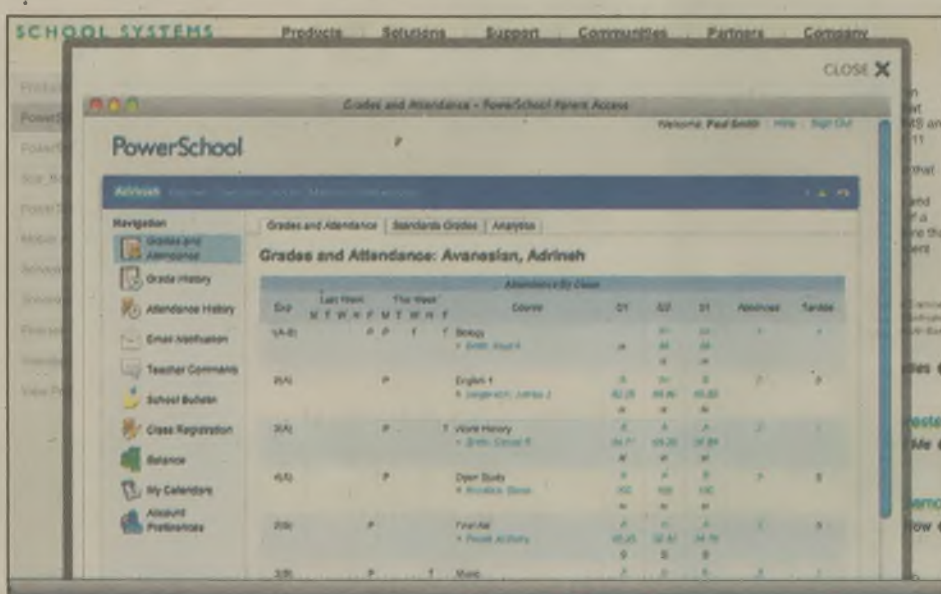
SCHOOL SYSTEMS Products Solutions Support Communities Partners Company

CLOSE ✕

Grades and Attendance - PowerSchool Parent Access

Welcome, Paul Smith | Help | Sign Out

PowerSchool

Adrineh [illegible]

Navigation

Grades and Attendance

Grade History

Attendance History

Email Notification

Teacher Comments

School Bulletin

Class Registration

Balance

My Calendars

Account Preferences

Grades and Attendance | Standards Grades | Analytics

Grades and Attendance: Avanesian, Adrineh

Attendance By Class

| Exp | Last Week M T W H F | This Week M T W H F | Course | Q1 | Q2 | S1 | Absences | Tardies |
|---|---|---|---|---|---|---|---|---|
| 1(A-E) | P P T | T | Biology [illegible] | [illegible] | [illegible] | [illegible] | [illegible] | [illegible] |
| 2(A) | P | | English 1 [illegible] | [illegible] | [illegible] | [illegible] | 7 | 7 |
| 3(A) | P | T | World History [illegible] | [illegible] | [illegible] | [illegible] | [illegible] | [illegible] |
| 4(A) | P | | Open Study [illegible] | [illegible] | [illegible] | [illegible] | 7 | 5 |
| 7(A) | P | | Fine Art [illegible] | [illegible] | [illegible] | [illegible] | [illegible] | 3 |
| 3(B) | P | T | Music | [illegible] | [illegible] | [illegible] | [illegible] | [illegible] |